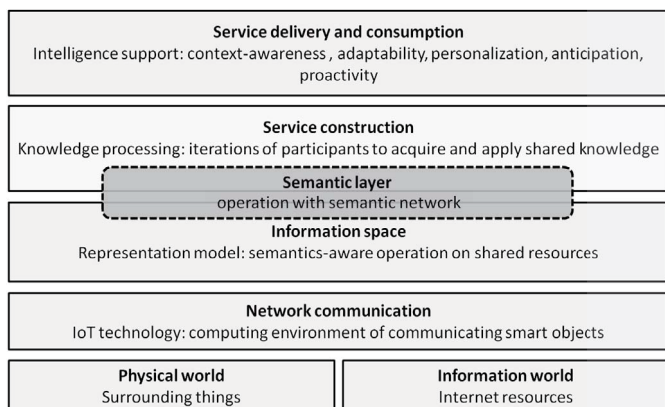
Service delivery and consumption
Intelligence support: context-awareness , adaptability, personalization, anticipation, proactivity

Service construction
Knowledge processing: iterations of participants to acquire and apply shared knowledge

Semantic layer
operation with semantic network

Information space
Representation model: semantics-aware operation on shared resources

Network communication
IoT technology: computing environment of communicating smart objects

Physical world
Surrounding things

Information world
Internet resources